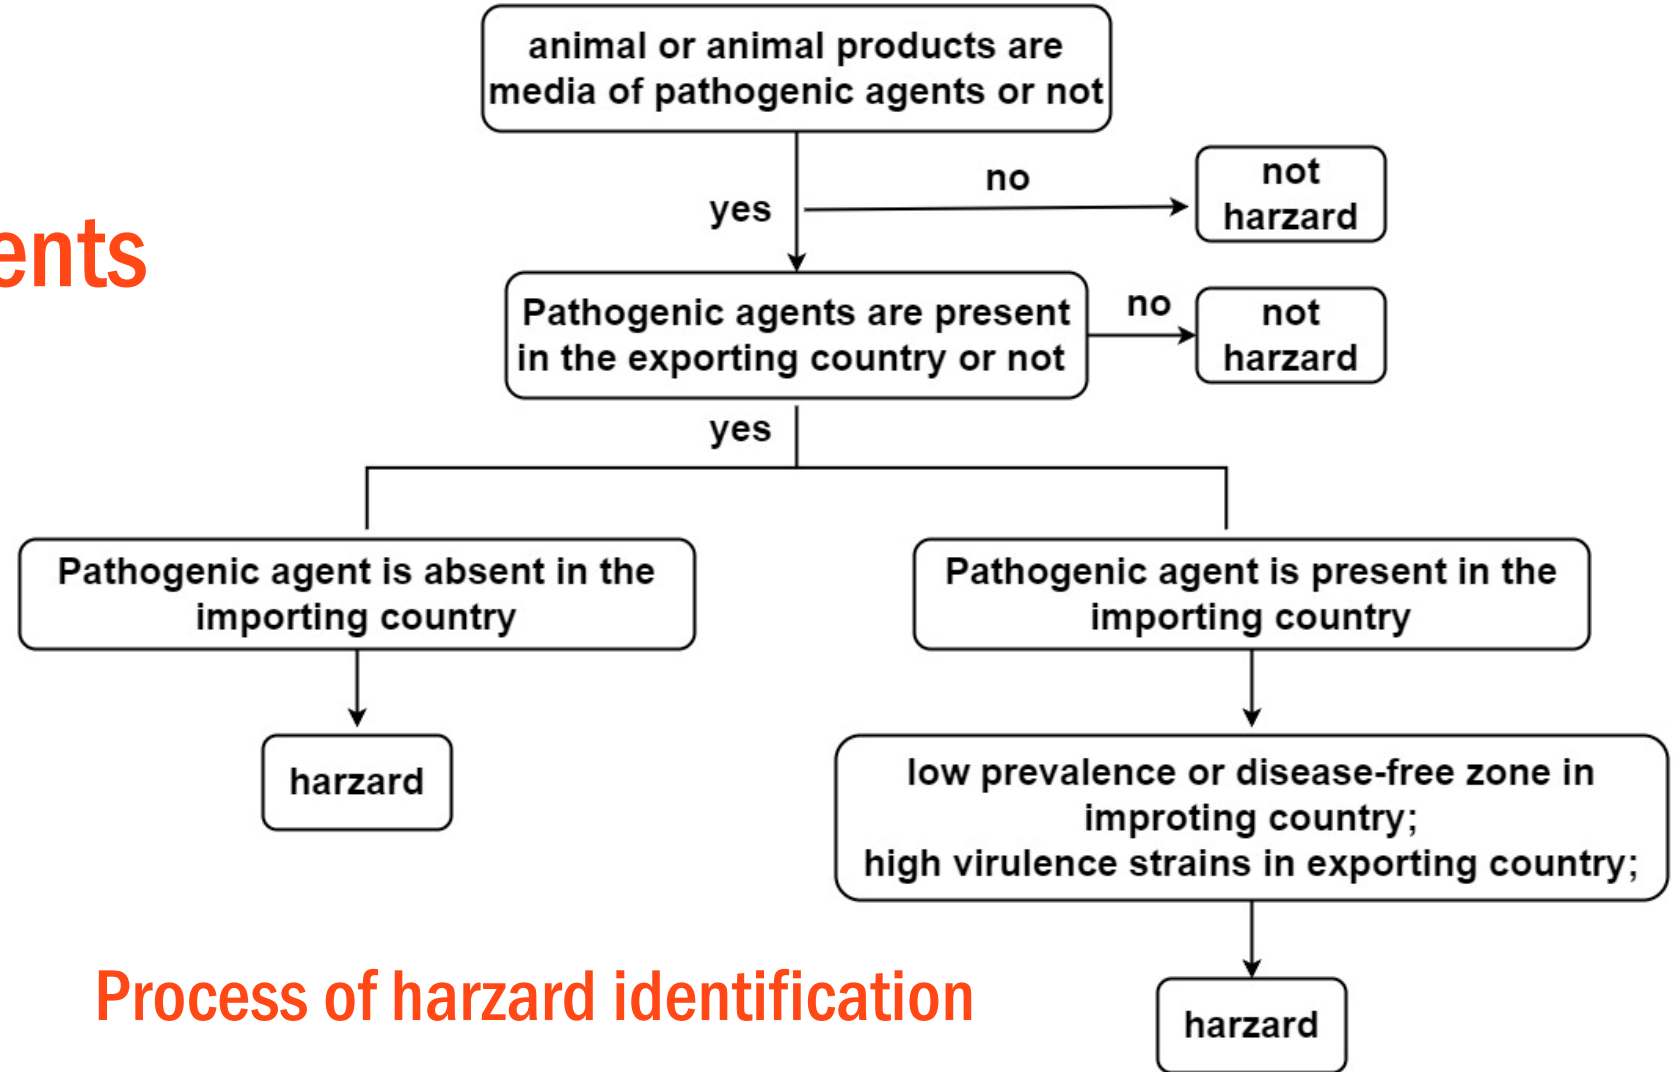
animal or animal products are media of pathogenic agents or not

yes

no

not harzard

ents

Pathogenic agents are present in the exporting country or not

no

not harzard

yes

Pathogenic agent is absent in the importing country

Pathogenic agent is present in the importing country

harzard

low prevalence or disease-free zone in improting country;
high virulence strains in exporting country;

Process of harzard identification

harzard